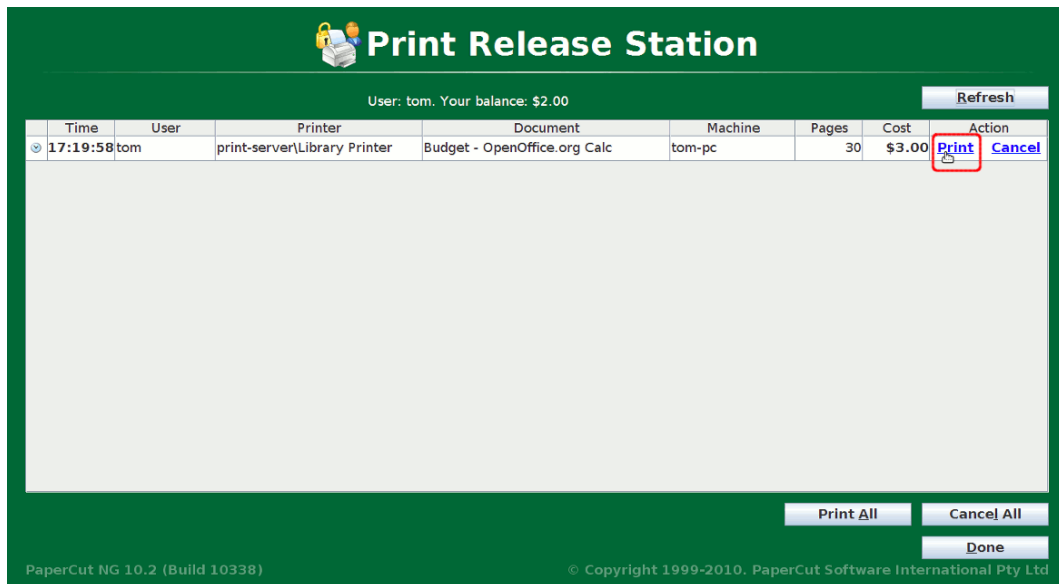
Print Release Station

User: tom. Your balance: $2.00

Refresh

| Time | User | Printer | Document | Machine | Pages | Cost | Action |
|---|---|---|---|---|---|---|---|
| 17:19:58 | tom | print-server\Library Printer | Budget - OpenOffice.org Calc | tom-pc | 30 | $3.00 | Print Cancel |

Print All

Cancel All

Done

PaperCut NG 10.2 (Build 10338)

© Copyright 1999-2010. PaperCut Software International Pty Ltd